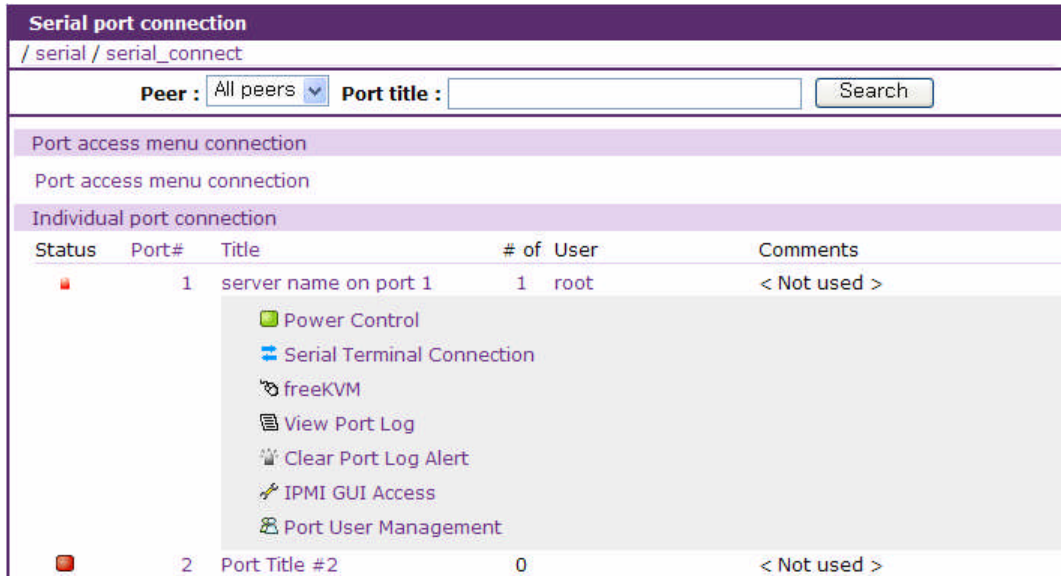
Serial port connection

/ serial / serial_connect

Peer : All peers Port title : Search

Port access menu connection

Port access menu connection

Individual port connection

| Status | Port# | Title | # of | User | Comments |
|---|---|---|---|---|---|
| | 1 | server name on port 1 | 1 | root | < Not used > |
| | | Power Control | | | |
| | | Serial Terminal Connection | | | |
| | | freeKVM | | | |
| | | View Port Log | | | |
| | | Clear Port Log Alert | | | |
| | | IPMI GUI Access | | | |
| | | Port User Management | | | |
| | 2 | Port Title #2 | 0 | | < Not used > |